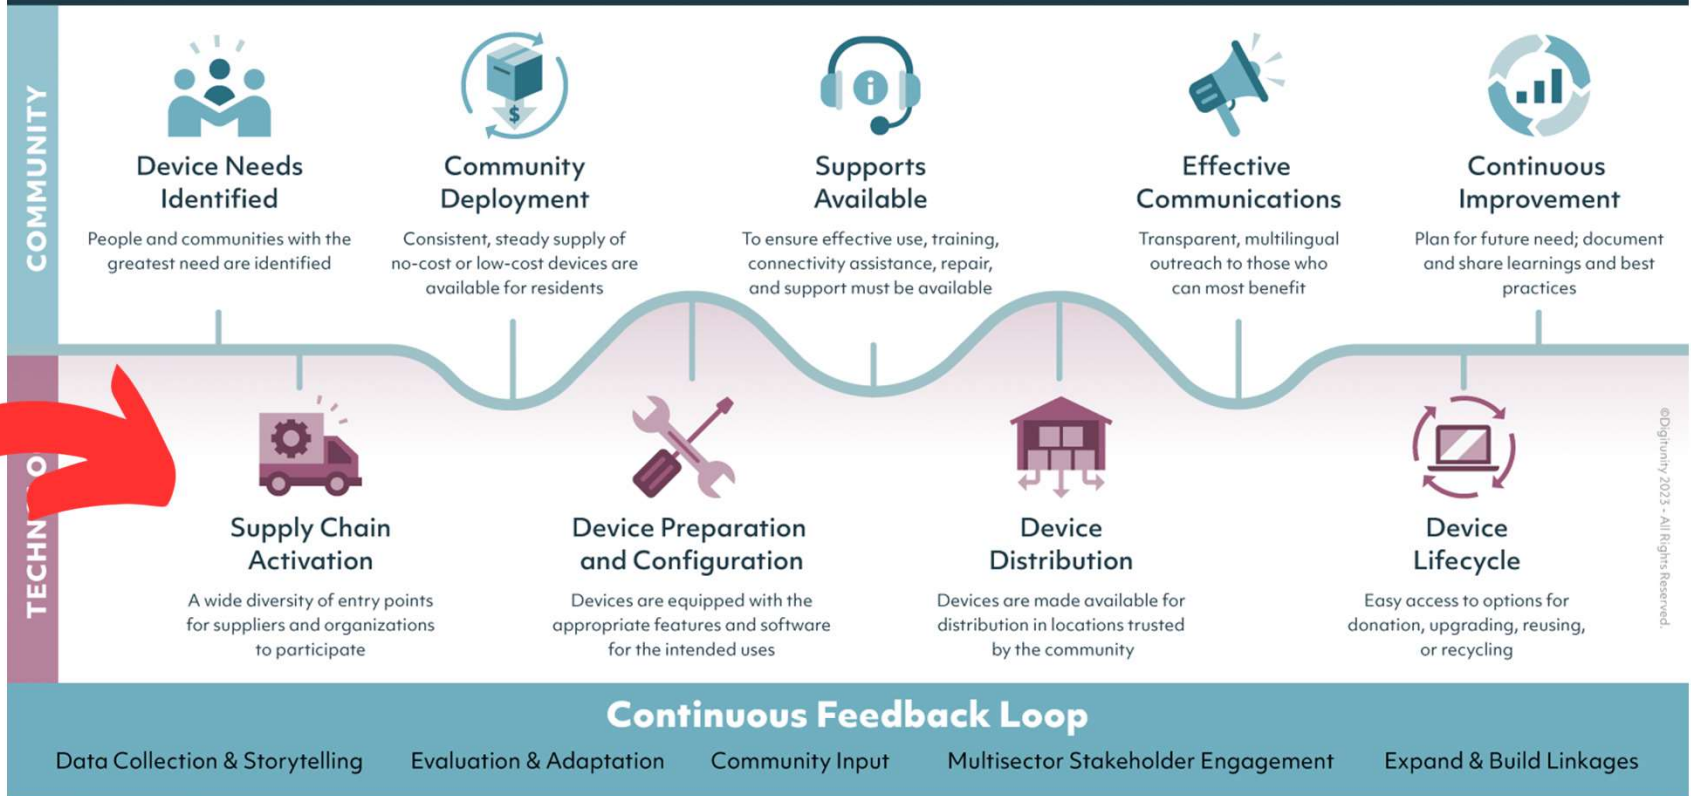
COMMUNITY

Device Needs Identified
People and communities with the greatest need are identified

Community Deployment
Consistent, steady supply of no-cost or low-cost devices are available for residents

Supports Available
To ensure effective use, training, connectivity assistance, repair, and support must be available

Effective Communications
Transparent, multilingual outreach to those who can most benefit

Continuous Improvement
Plan for future need; document and share learnings and best practices

TECHN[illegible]O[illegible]

Supply Chain Activation
A wide diversity of entry points for suppliers and organizations to participate

Device Preparation and Configuration
Devices are equipped with the appropriate features and software for the intended uses

Device Distribution
Devices are made available for distribution in locations trusted by the community

Device Lifecycle
Easy access to options for donation, upgrading, reusing, or recycling

©Digitunity 2023 - All Rights Reserved.

Continuous Feedback Loop
Data Collection & Storytelling
Evaluation & Adaptation
Community Input
Multisector Stakeholder Engagement
Expand & Build Linkages